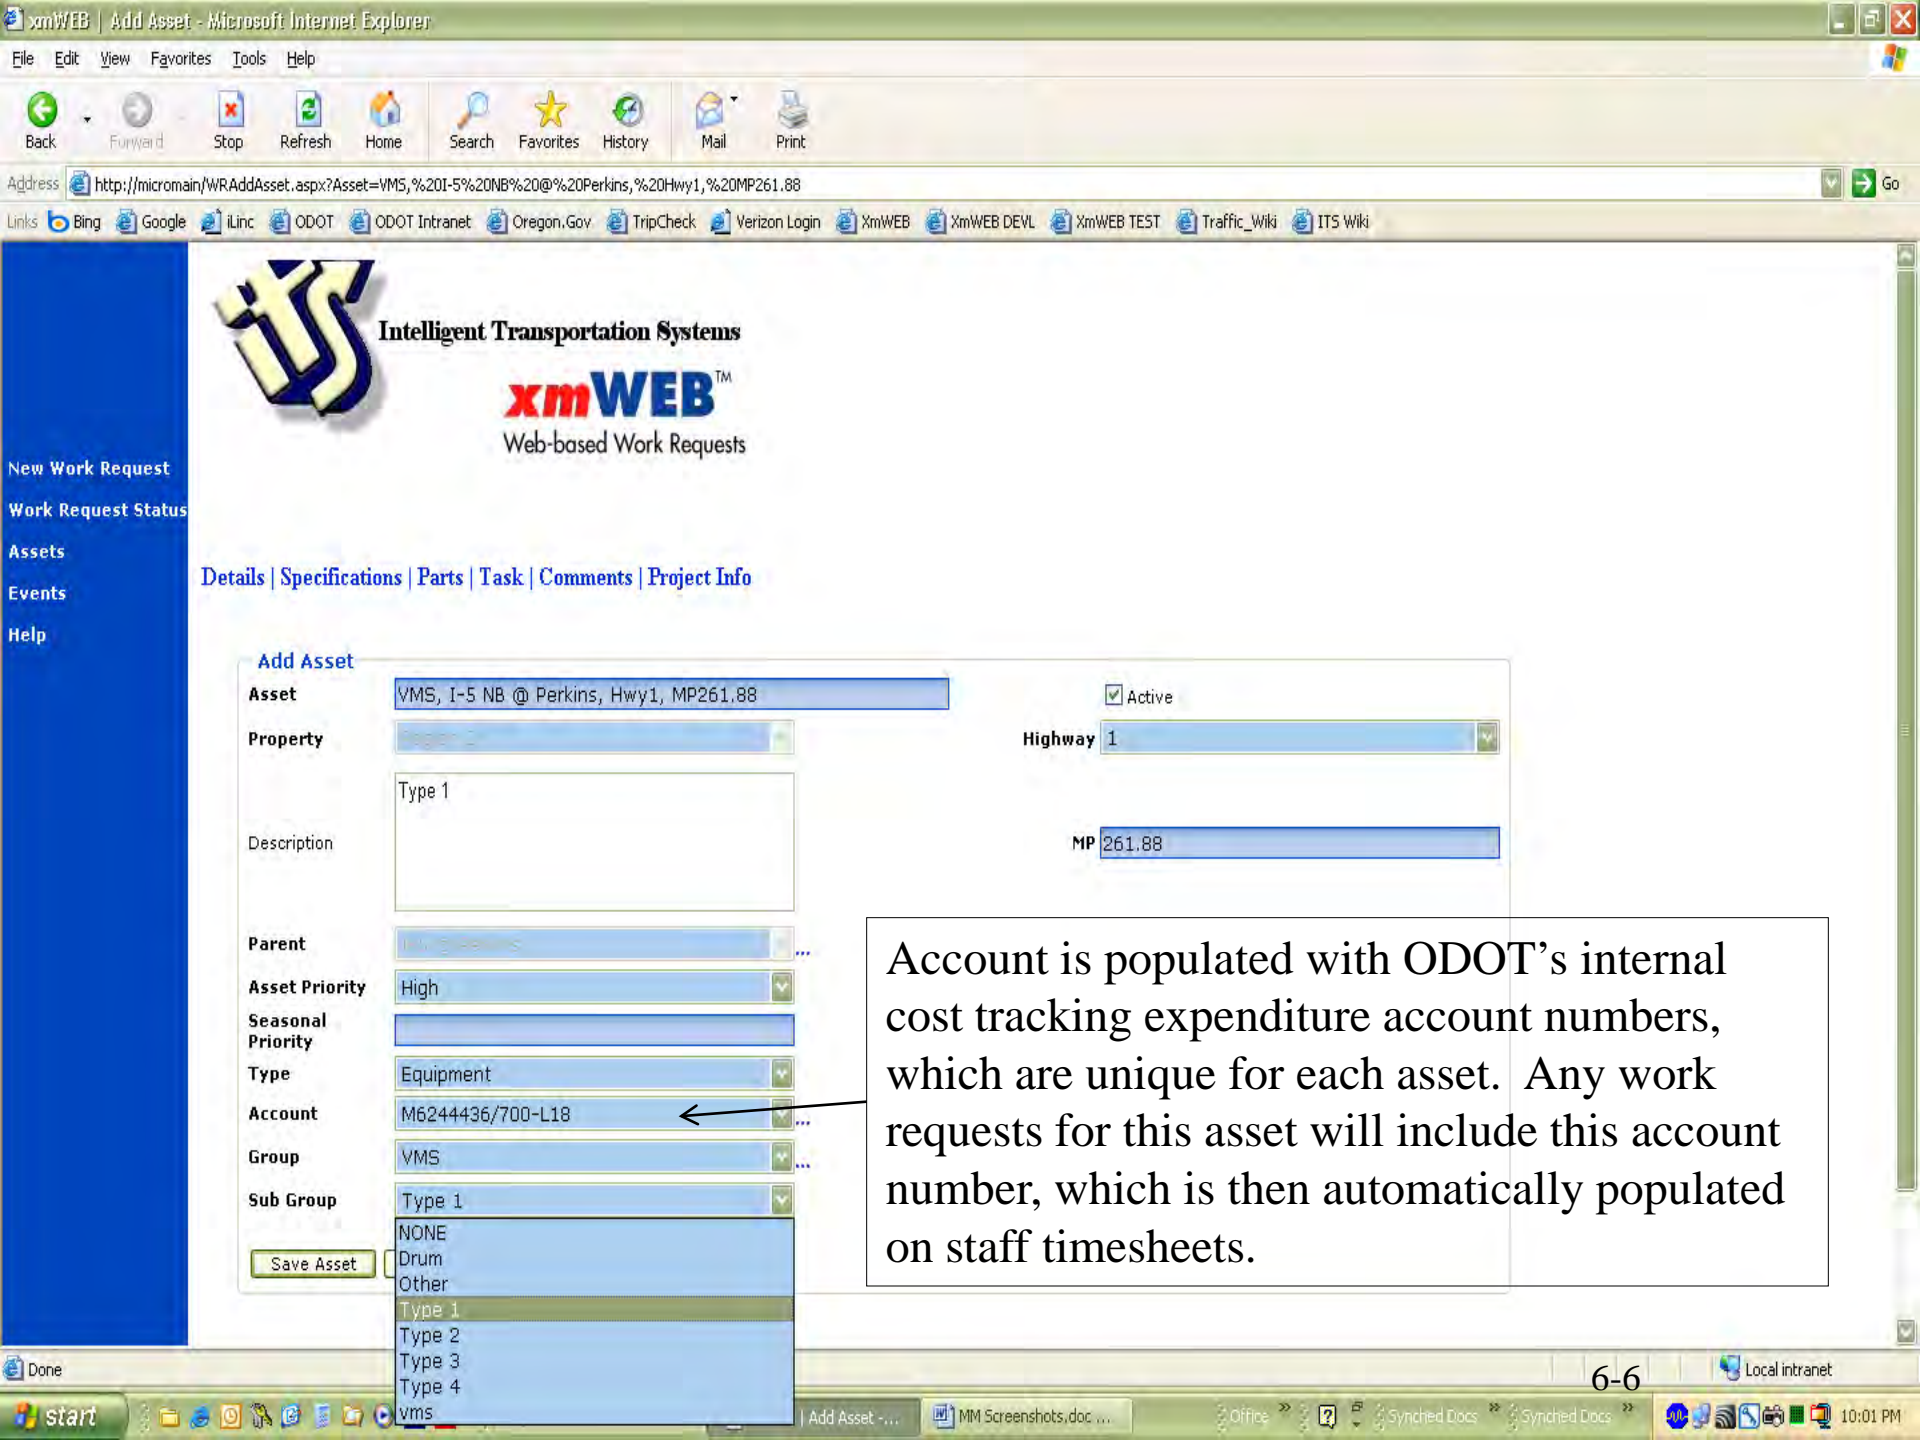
xmWEB | Add Asset - Microsoft Internet Explorer

File Edit View Favorites Tools Help

Back Forward Stop Refresh Home Search Favorites History Mail Print

Address http://micromain/WRAddAsset.aspx?Asset=VMS,%20I-5%20NB%20@%20Perkins,%20Hwy1,%20MP261.88 Go

Links Bing Google iLinc ODOT ODOT Intranet Oregon.Gov TripCheck Verizon Login XmWEB XmWEB DEVL XmWEB TEST Traffic_Wiki ITS Wiki

Intelligent Transportation Systems

xmWEB™
Web-based Work Requests

New Work Request
Work Request Status
Assets
Events
Help

Details | Specifications | Parts | Task | Comments | Project Info

Add Asset

Asset VMS, I-5 NB @ Perkins, Hwy1, MP261.88

Active

Property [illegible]

Highway 1

Description Type 1

MP 261.88

Parent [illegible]

Asset Priority High

Seasonal Priority

Type Equipment

Account M6244436/700-L18

Group VMS

Sub Group Type 1

NONE
Drum
Other
Type 1
Type 2
Type 3
Type 4
vms

Save Asset

Account is populated with ODOT's internal cost tracking expenditure account numbers, which are unique for each asset. Any work requests for this asset will include this account number, which is then automatically populated on staff timesheets.

Done

6-6

Local intranet

start | Add Asset -... MM Screenshots.doc ... Office Synched Docs Synched Docs 10:01 PM